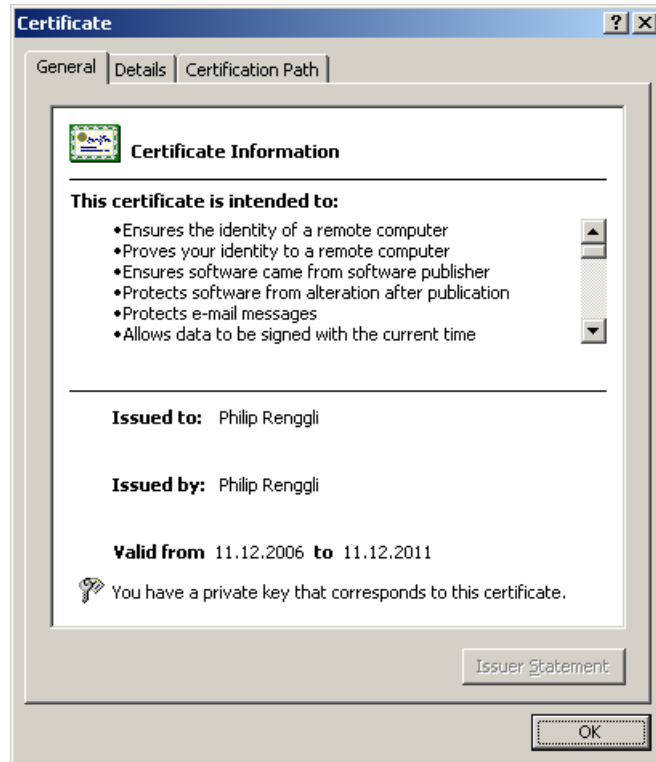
Certificate

?

General | Details | Certification Path

Certificate Information

This certificate is intended to:

•Ensures the identity of a remote computer
•Proves your identity to a remote computer
•Ensures software came from software publisher
•Protects software from alteration after publication
•Protects e-mail messages
•Allows data to be signed with the current time

Issued to: Philip Renggli

Issued by: Philip Renggli

Valid from 11.12.2006 to 11.12.2011

You have a private key that corresponds to this certificate.

Issuer Statement

OK